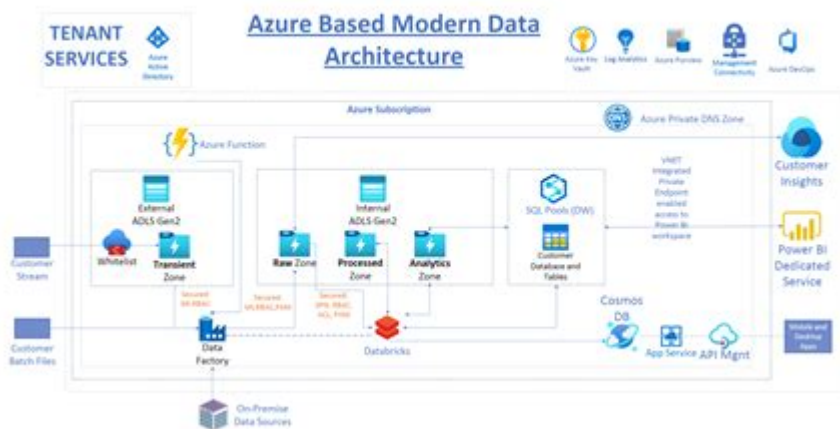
TENANT SERVICES

Azure Active Directory

Azure Based Modern Data Architecture

Azure Key Vault

Log Analytics

Azure Purview

Management Connectivity

Azure DevOps

Azure Subscription

Azure Private DNS Zone

Azure Function

External ADLS Gen2

Internal ADLS Gen2

SQL Pools (DW)

VNET Integrated Private Endpoint enabled access to Power BI workspace

Customer Insights

Power BI Dedicated Service

Customer Stream

Whitelist

Transient Zone

Raw Zone

Processed Zone

Analytics Zone

Customer Database and Tables

Secured MI,RBAC

Secured MI,RBAC,PAM

Secured SPN, RBAC, ACL, PAM

Cosmos DB

Customer Batch Files

Data Factory

Databricks

App Service

API Mgmt

Mobile and Desktop Apps

On-Premise Data Sources